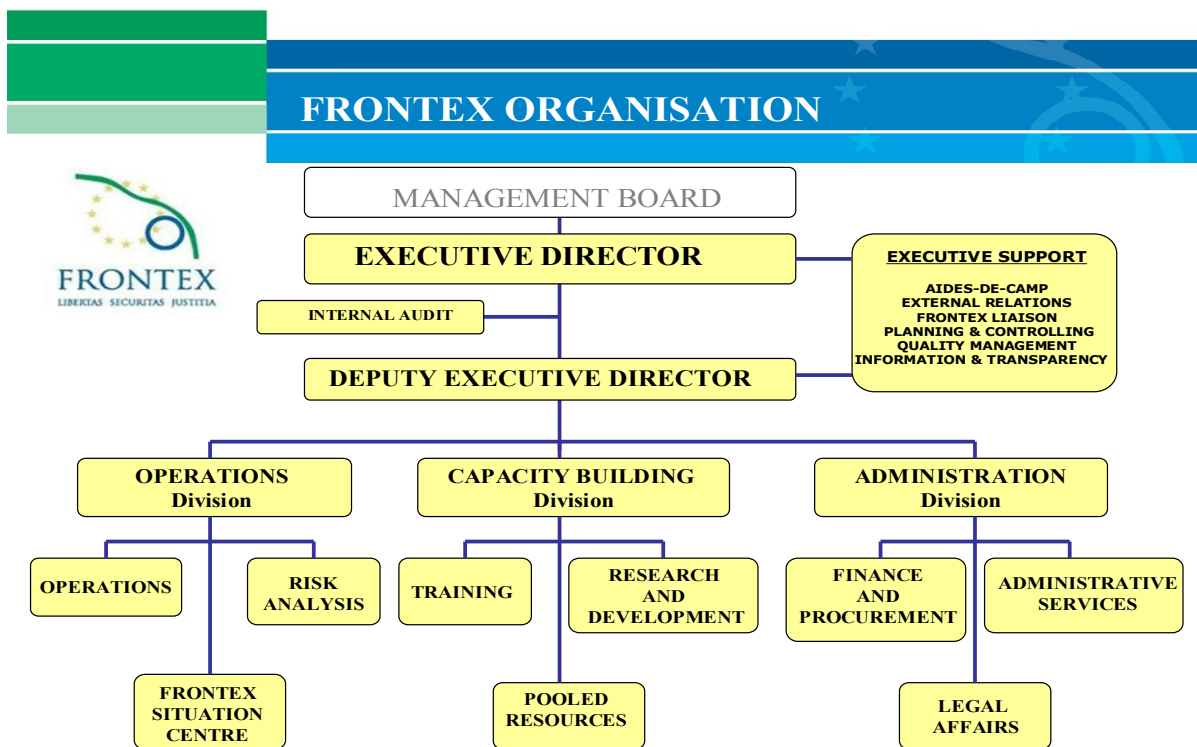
FRONTEX ORGANISATION

FRONTEX
LIBERTAS SECURITAS JUSTITIA

MANAGEMENT BOARD

EXECUTIVE DIRECTOR

EXECUTIVE SUPPORT

AIDES-DE-CAMP
EXTERNAL RELATIONS
FRONTEX LIAISON
PLANNING & CONTROLLING
QUALITY MANAGEMENT
INFORMATION & TRANSPARENCY

INTERNAL AUDIT

DEPUTY EXECUTIVE DIRECTOR

OPERATIONS Division

CAPACITY BUILDING Division

ADMINISTRATION Division

OPERATIONS

RISK ANALYSIS

TRAINING

RESEARCH AND DEVELOPMENT

FINANCE AND PROCUREMENT

ADMINISTRATIVE SERVICES

FRONTEX SITUATION CENTRE

POOLED RESOURCES

LEGAL AFFAIRS